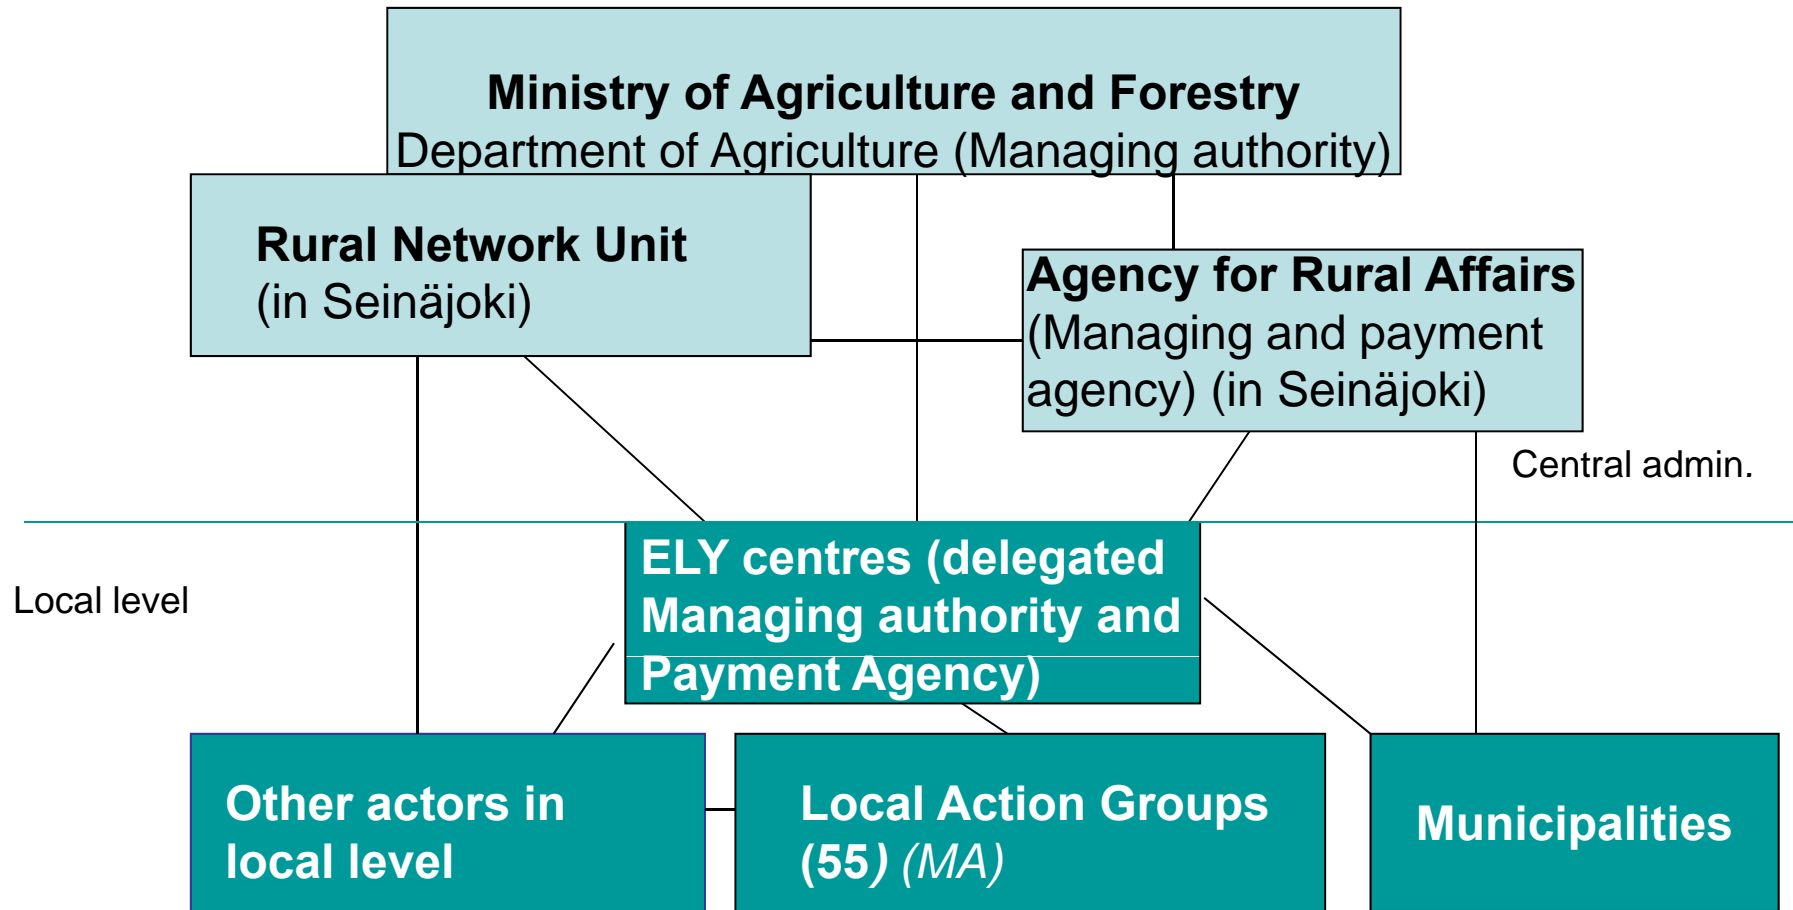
Ministry of Agriculture and Forestry
Department of Agriculture (Managing authority)

Rural Network Unit
(in Seinäjoki)

Agency for Rural Affairs
(Managing and payment agency) (in Seinäjoki)

Central admin.

Local level

ELY centres (delegated Managing authority and Payment Agency)

Other actors in local level

Local Action Groups (55) (MA)

Municipalities